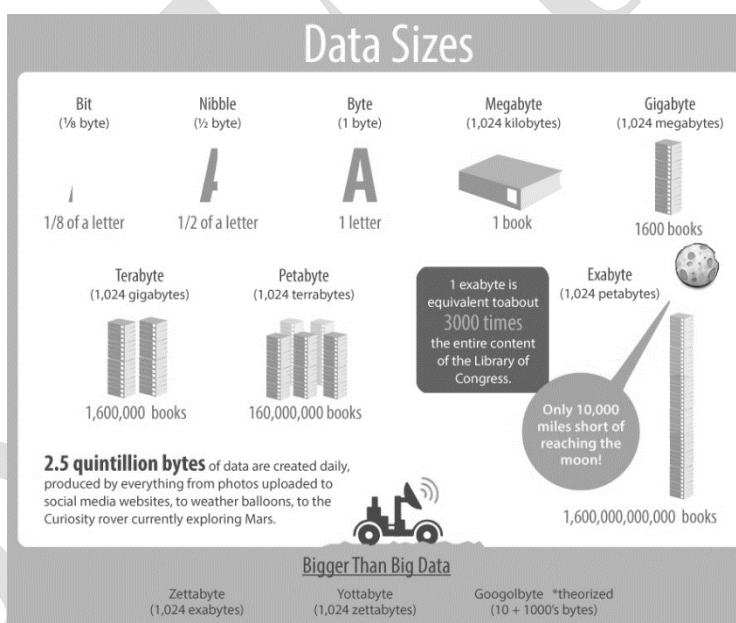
Data Sizes

Bit
(⅛ byte)

1/8 of a letter

Nibble
(½ byte)

1/2 of a letter

Byte
(1 byte)

A

1 letter

Megabyte
(1,024 kilobytes)

1 book

Gigabyte
(1,024 megabytes)

1600 books

Terabyte
(1,024 gigabytes)

1,600,000 books

Petabyte
(1,024 terrabytes)

160,000,000 books

1 exabyte is equivalent toabout 3000 times the entire content of the Library of Congress.

Exabyte
(1,024 petabytes)

Only 10,000 miles short of reaching the moon!

1,600,000,000,000 books

2.5 quintillion bytes of data are created daily, produced by everything from photos uploaded to social media websites, to weather balloons, to the Curiosity rover currently exploring Mars.

Bigger Than Big Data

Zettabyte
(1,024 exabytes)

Yottabyte
(1,024 zettabytes)

Googolbyte *theorized
(10 + 1000's bytes)